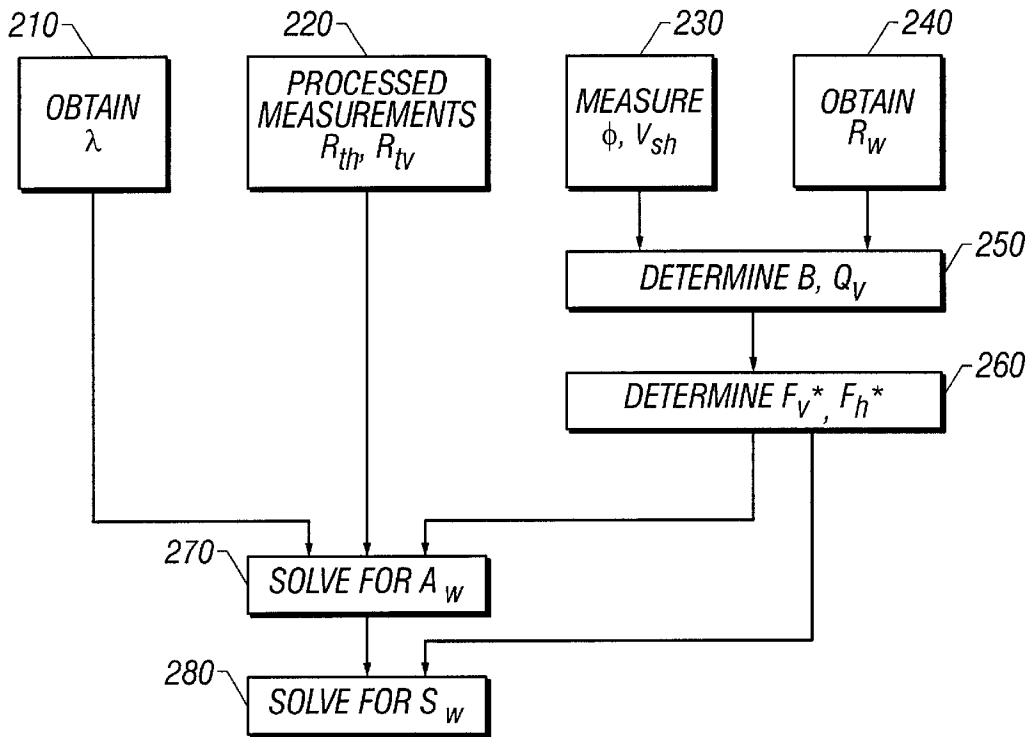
210
OBTAIN $\lambda$

220
PROCESSED MEASUREMENTS $R_{th}$, $R_{tv}$

230
MEASURE $\phi$, $V_{sh}$

240
OBTAIN $R_w$

250
DETERMINE B, $Q_v$

260
DETERMINE $F_v{}^*$, $F_h{}^*$

270
SOLVE FOR $A_w$

280
SOLVE FOR $S_w$